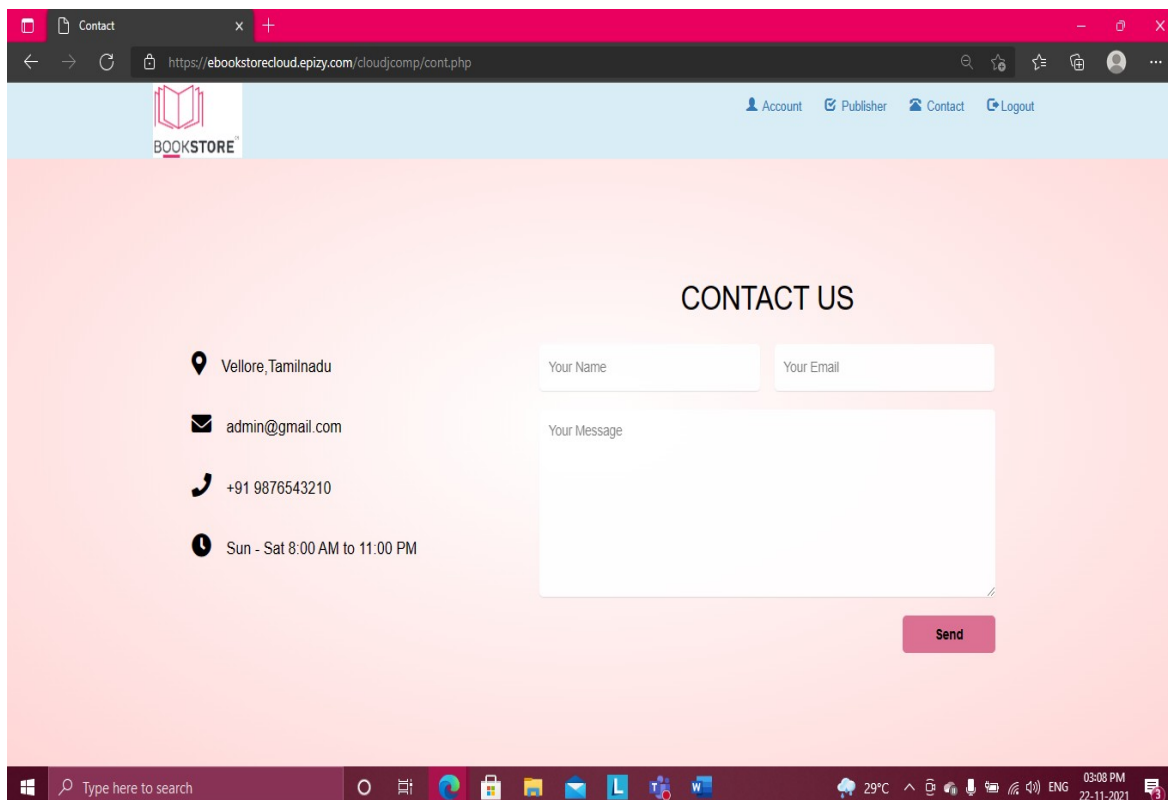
Contact

https://ebookstorecloud.epizy.com/cloudjcomp/cont.php

BOOKSTORE

Account Publisher Contact Logout

CONTACT US

Vellore,Tamilnadu

admin@gmail.com

+91 9876543210

Sun - Sat 8:00 AM to 11:00 PM

Your Name

Your Email

Your Message

Send

Type here to search

29°C ENG 03:08 PM 22-11-2021